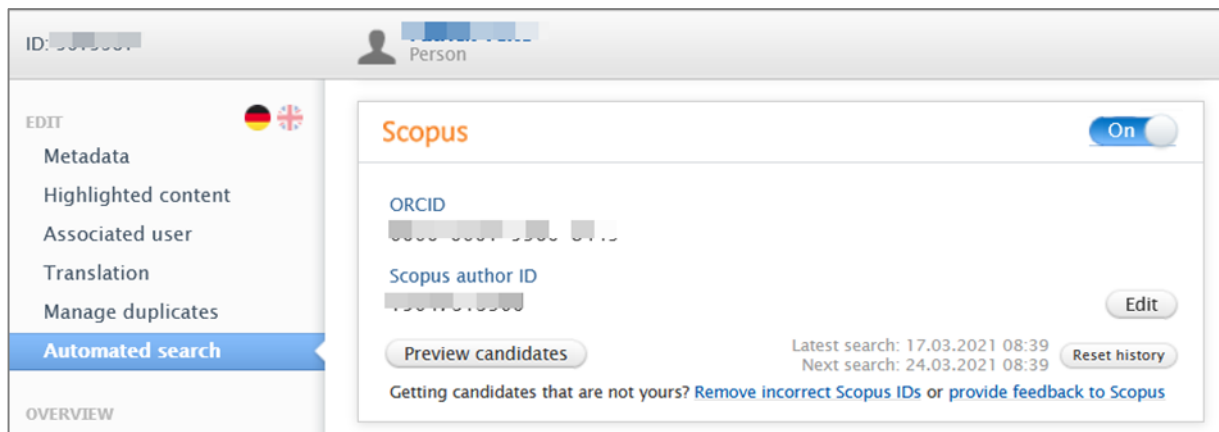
ID: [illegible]

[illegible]
Person

EDIT
Metadata
Highlighted content
Associated user
Translation
Manage duplicates
Automated search

OVERVIEW

Scopus
On

ORCID
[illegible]

Scopus author ID
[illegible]

Edit

Preview candidates

Latest search: 17.03.2021 08:39
Next search: 24.03.2021 08:39

Reset history

Getting candidates that are not yours? Remove incorrect Scopus IDs or provide feedback to Scopus